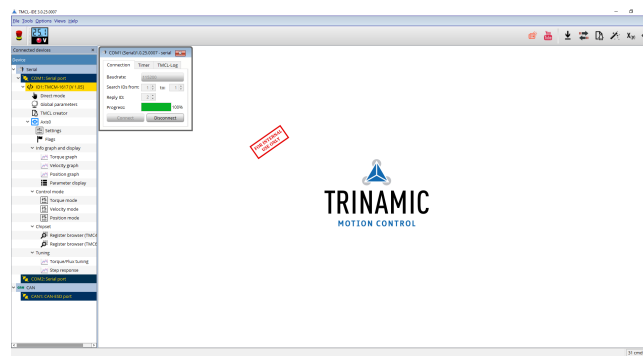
TMCL-IDE 3.0.25.0007

File Tools Options Views Help

Connected devices

Device

Serial

COM1: Serial port

ID1: TMCM-1617 (V 1.05)

Direct mode

Global parameters

TMCL creator

Axis0

Settings

Flags

Info graph and display

Torque graph

Velocity graph

Position graph

Parameter display

Control mode

Torque mode

Velocity mode

Position mode

Chipset

Register browser (TMC

Register browser (TMC

Tuning

Torque/Flux tuning

Step response

COM2: Serial port

CAN

CAN1: CAN-USB port

COM1 (Serial) V1.0.25.0007 - Serial

Connection Timer TMCL-Log

Baudrate:

Search IDs from: 1 to: 1

Reply ID: 2

Progress: 100%

Connect Disconnect

FOR INTERNAL USE ONLY

TRINAMIC

MOTION CONTROL

31 cmd